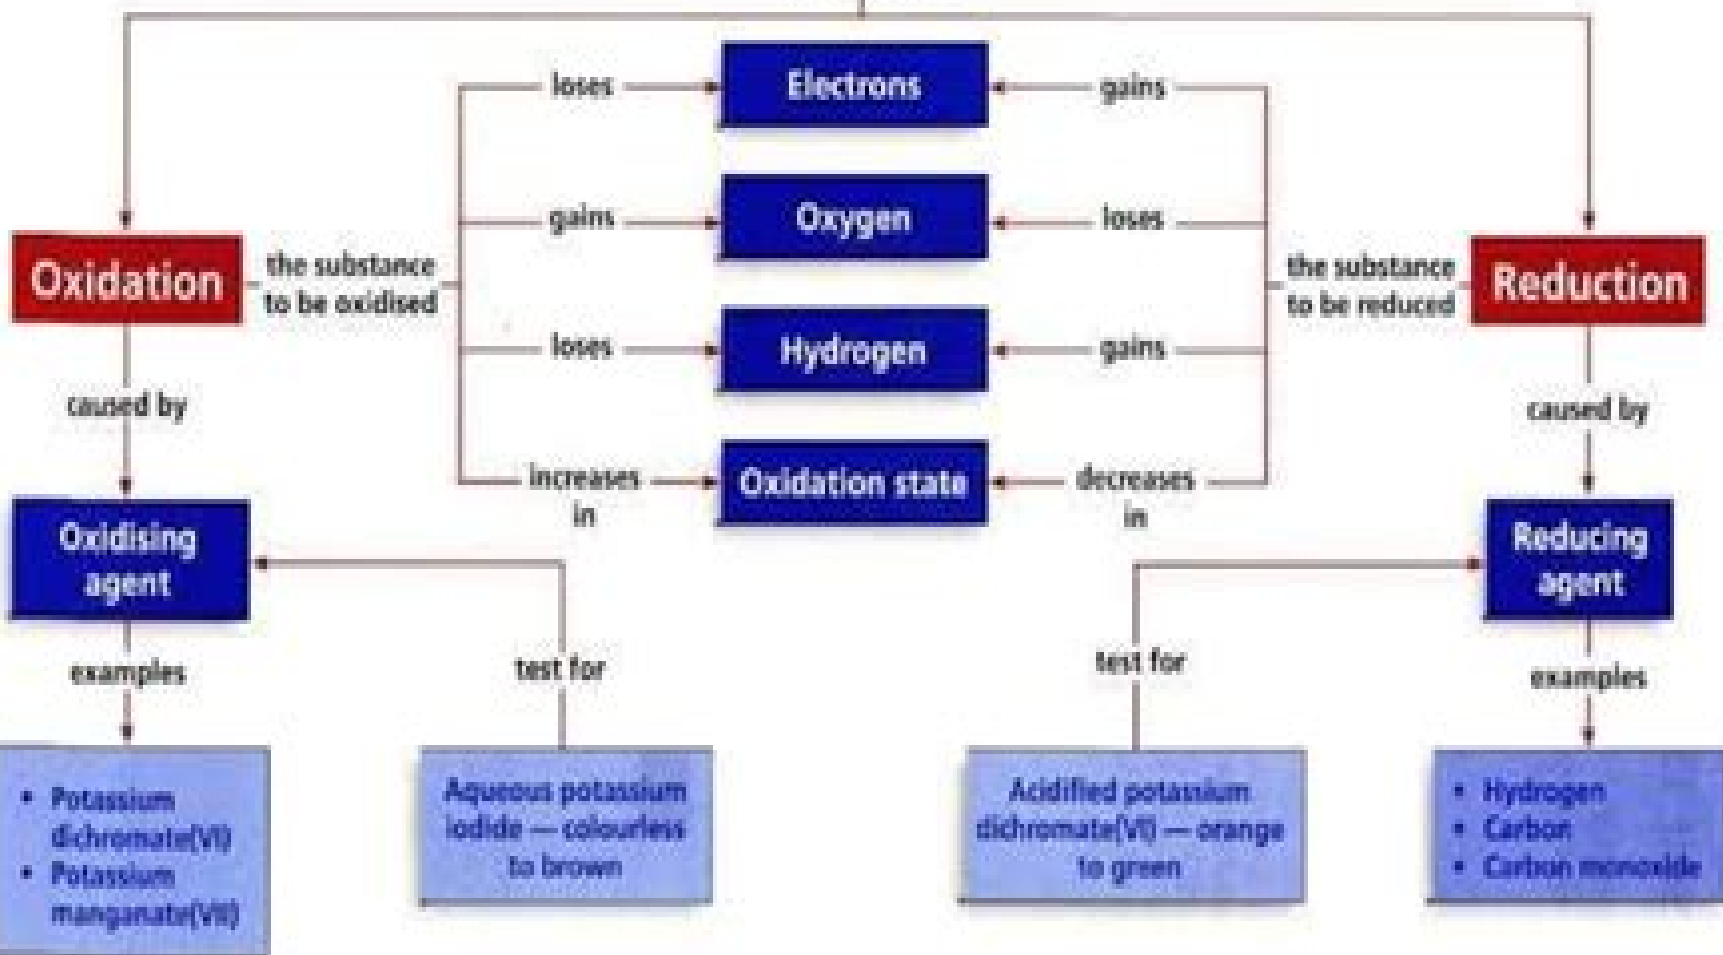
Oxidation

the substance to be oxidised

loses

Electrons

gains

gains

Oxygen

loses

loses

Hydrogen

gains

increases in

Oxidation state

decreases in

the substance to be reduced

Reduction

caused by

Oxidising agent

examples

• Potassium dichromate(VI)
• Potassium manganate(VII)

test for

Aqueous potassium iodide — colourless to brown

test for

Acidified potassium dichromate(VI) — orange to green

caused by

Reducing agent

examples

• Hydrogen
• Carbon
• Carbon monoxide